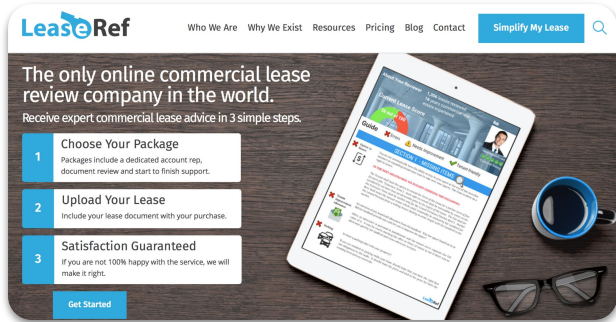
LeaseRef

Who We Are Why We Exist Resources Pricing Blog Contact Simplify My Lease

The only online commercial lease review company in the world.

Receive expert commercial lease advice in 3 simple steps.

1 Choose Your Package
Packages include a dedicated account rep, document review and start to finish support.

2 Upload Your Lease
Include your lease document with your purchase.

3 Satisfaction Guaranteed
If you are not 100% happy with the service, we will make it right.

Get Started

About Your Reviewer

Guide

SECTION 1: MISSING ITEMS

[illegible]